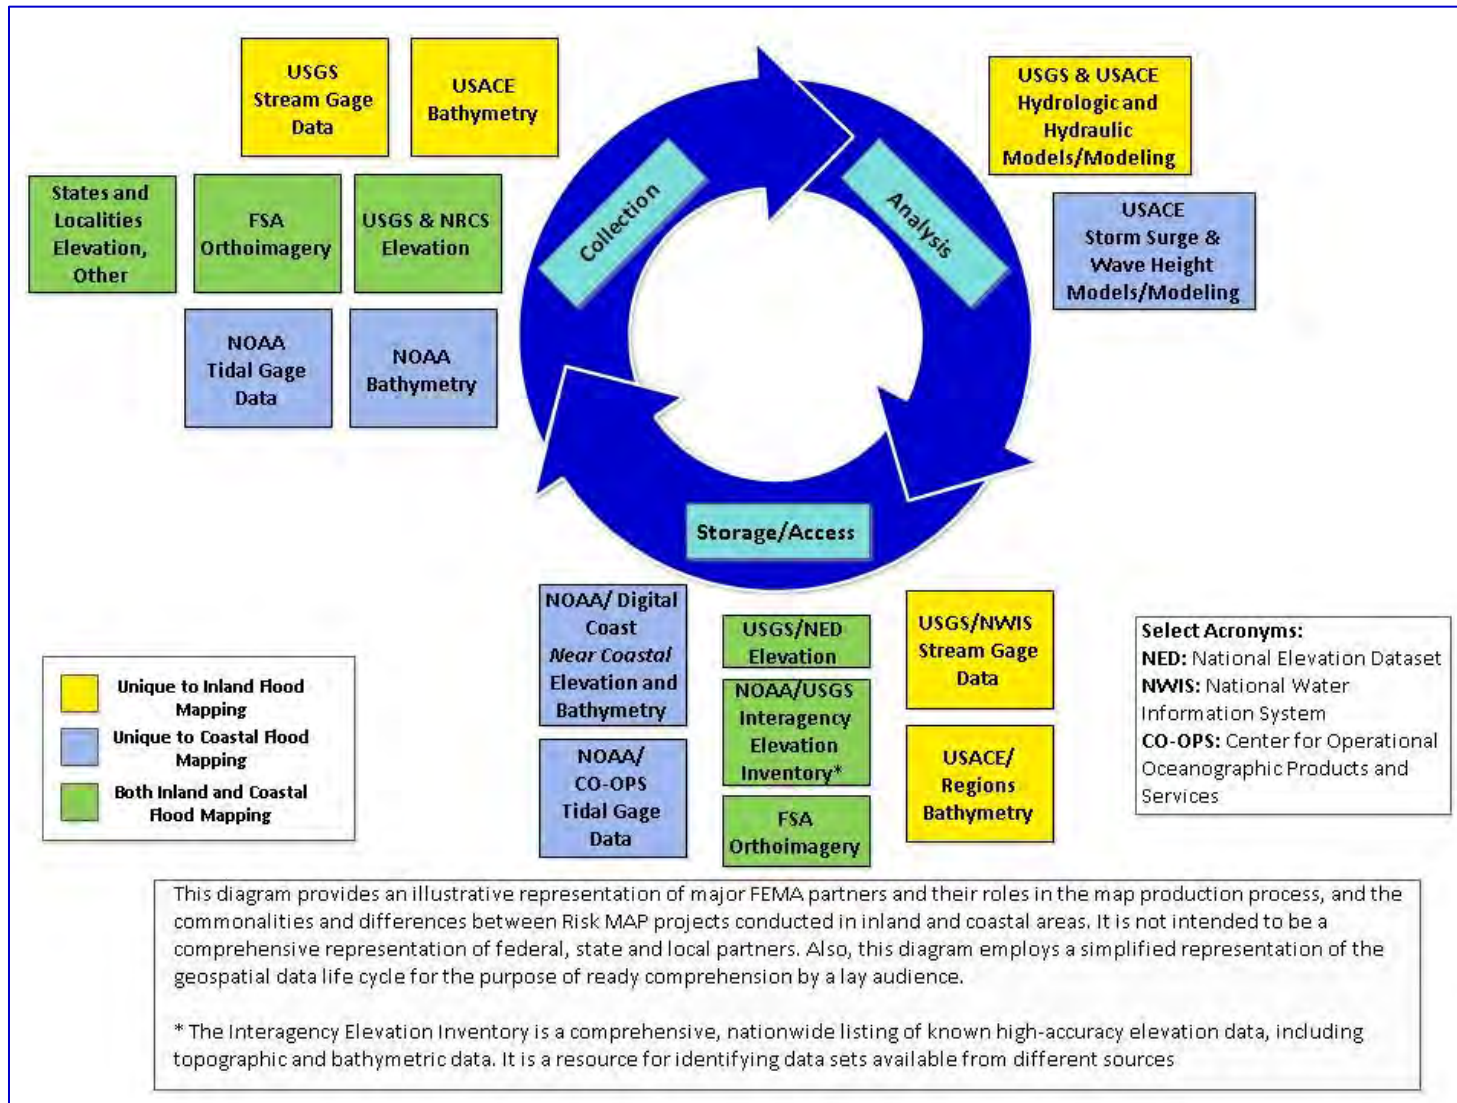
USGS Stream Gage Data

USACE Bathymetry

States and Localities Elevation, Other

FSA Orthoimagery

USGS & NRCS Elevation

NOAA Tidal Gage Data

NOAA Bathymetry

Collection

Analysis

Storage/Access

USGS & USACE Hydrologic and Hydraulic Models/Modeling

USACE Storm Surge & Wave Height Models/Modeling

NOAA/ Digital Coast *Near Coastal* Elevation and Bathymetry

NOAA/ CO-OPS Tidal Gage Data

USGS/NED Elevation

NOAA/USGS Interagency Elevation Inventory*

FSA Orthoimagery

USGS/NWIS Stream Gage Data

USACE/ Regions Bathymetry

Unique to Inland Flood Mapping

Unique to Coastal Flood Mapping

Both Inland and Coastal Flood Mapping

Select Acronyms:
**NED:** National Elevation Dataset
**NWIS:** National Water Information System
**CO-OPS:** Center for Operational Oceanographic Products and Services

This diagram provides an illustrative representation of major FEMA partners and their roles in the map production process, and the commonalities and differences between Risk MAP projects conducted in inland and coastal areas. It is not intended to be a comprehensive representation of federal, state and local partners. Also, this diagram employs a simplified representation of the geospatial data life cycle for the purpose of ready comprehension by a lay audience.

* The Interagency Elevation Inventory is a comprehensive, nationwide listing of known high-accuracy elevation data, including topographic and bathymetric data. It is a resource for identifying data sets available from different sources